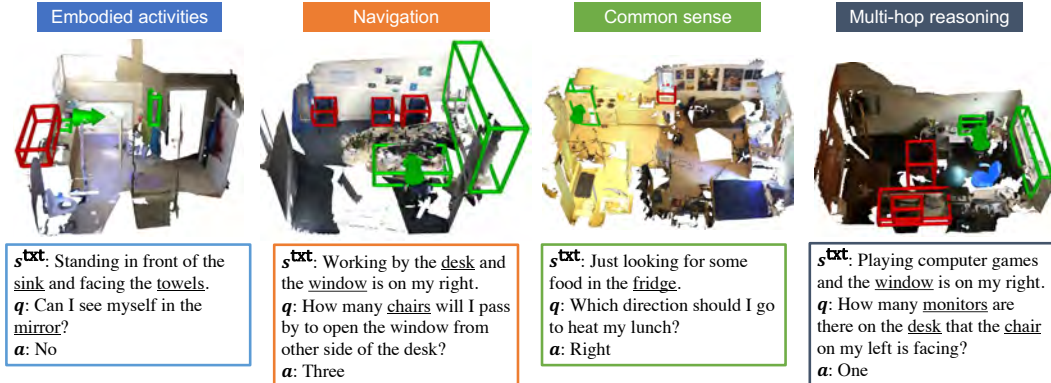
Embodied activities

$s^{\text{txt}}$: Standing in front of the sink and facing the towels.
$q$: Can I see myself in the mirror?
$a$: No

Navigation

$s^{\text{txt}}$: Working by the desk and the window is on my right.
$q$: How many chairs will I pass by to open the window from other side of the desk?
$a$: Three

Common sense

$s^{\text{txt}}$: Just looking for some food in the fridge.
$q$: Which direction should I go to heat my lunch?
$a$: Right

Multi-hop reasoning

$s^{\text{txt}}$: Playing computer games and the window is on my right.
$q$: How many monitors are there on the desk that the chair on my left is facing?
$a$: One